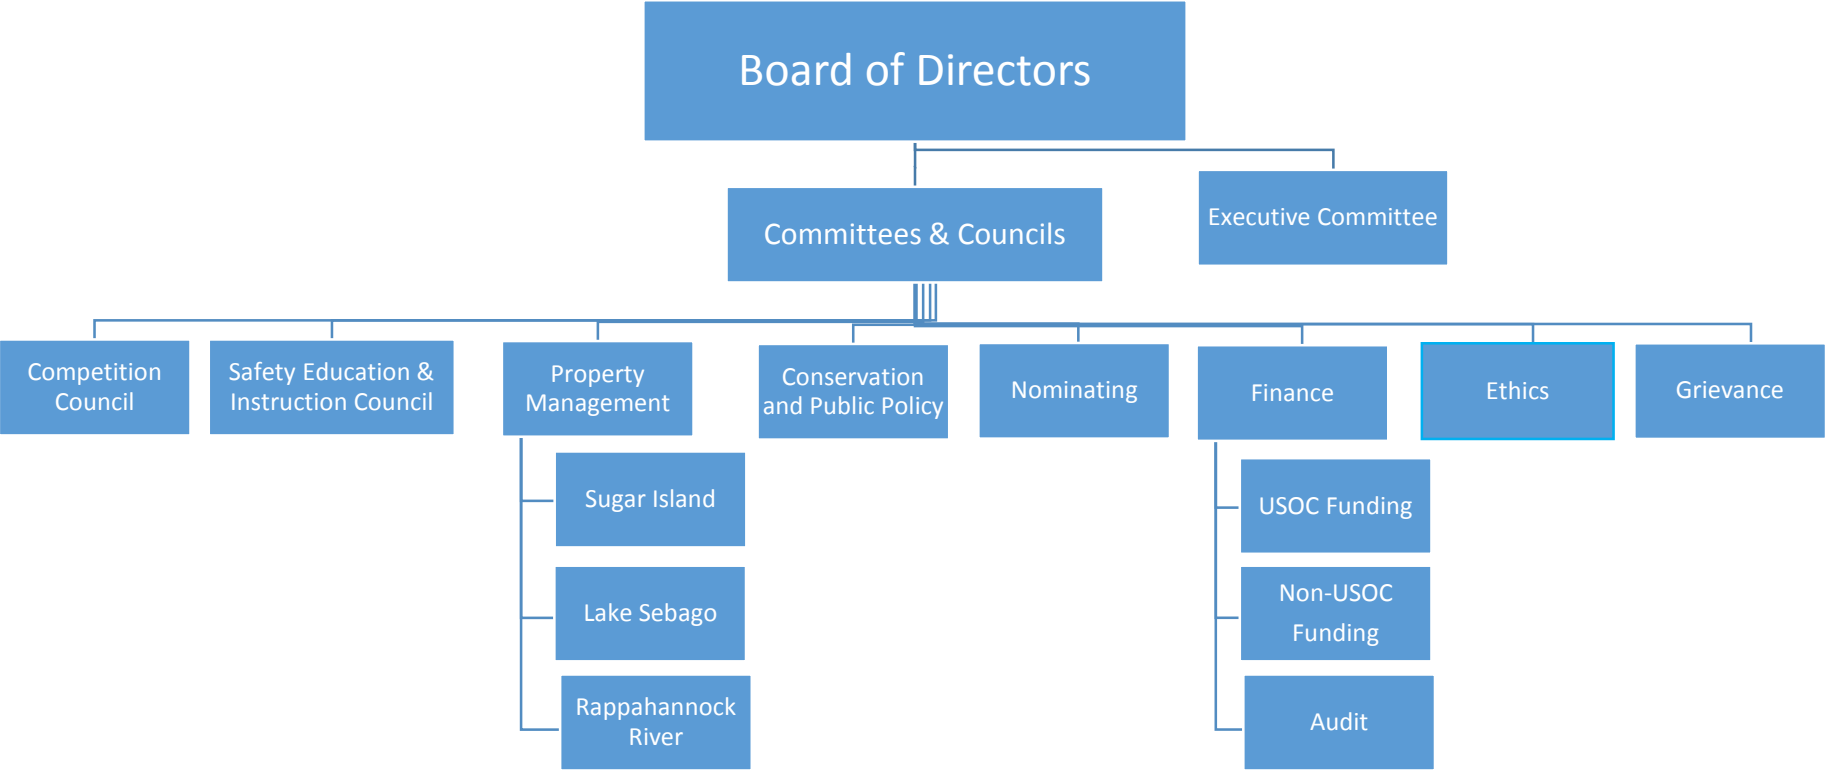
Board of Directors

Committees & Councils

Executive Committee

Competition Council

Safety Education & Instruction Council

Property Management

Sugar Island

Lake Sebago

Rappahannock River

Conservation and Public Policy

Nominating

Finance

USOC Funding

Non-USOC Funding

Audit

Ethics

Grievance